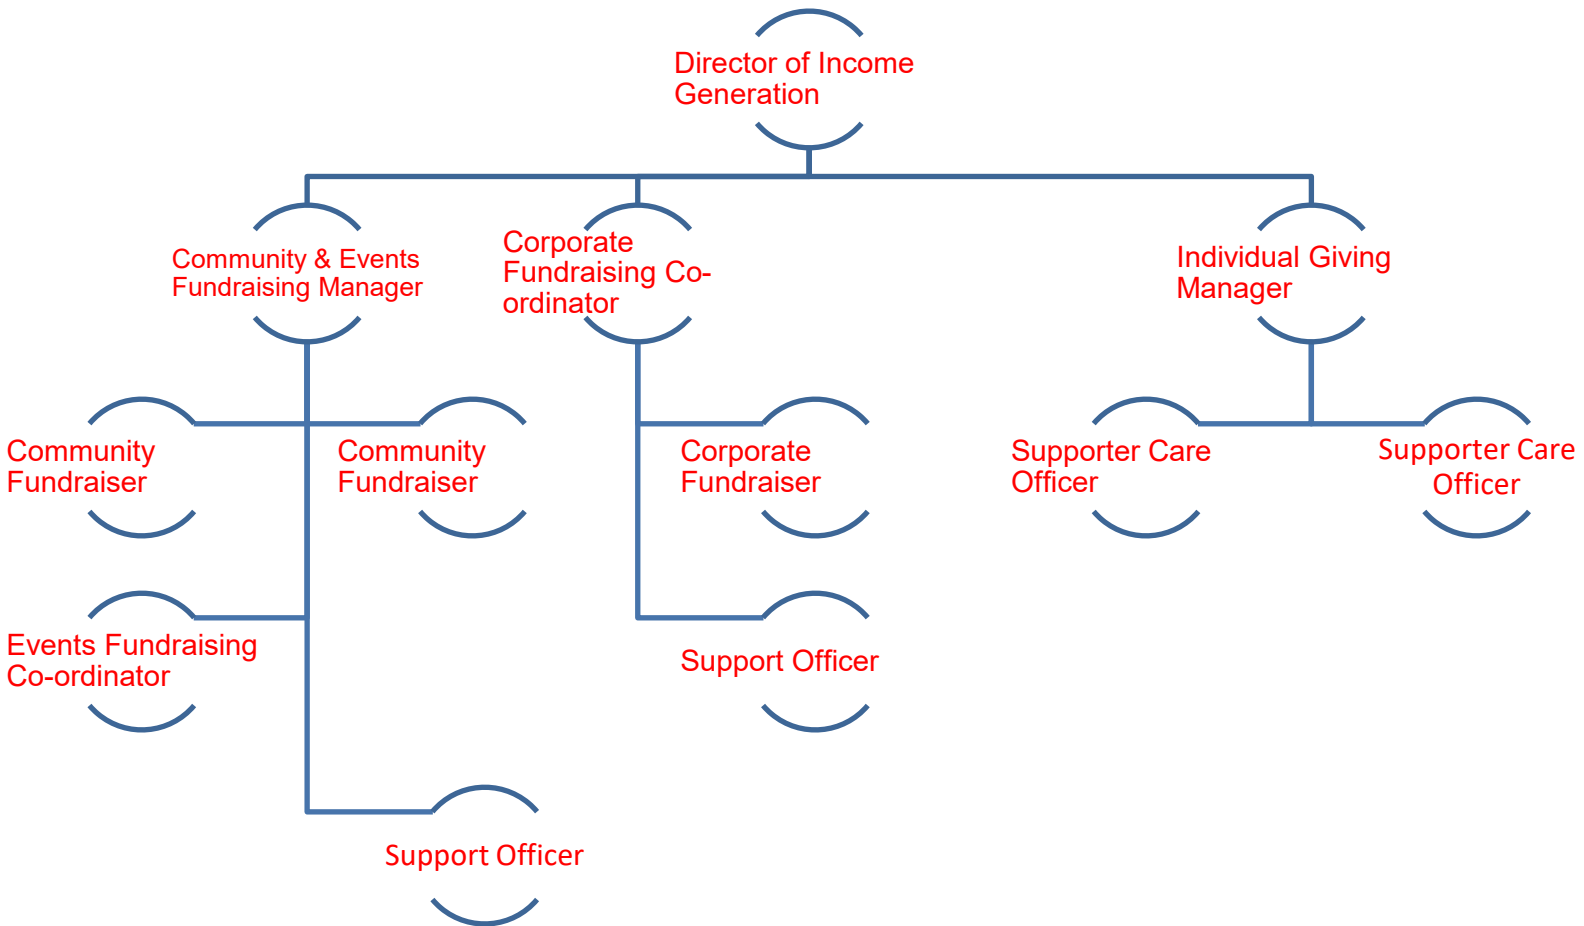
Director of Income Generation

Community & Events Fundraising Manager

Corporate Fundraising Co-ordinator

Individual Giving Manager

Community Fundraiser

Community Fundraiser

Corporate Fundraiser

Supporter Care Officer

Supporter Care Officer

Events Fundraising Co-ordinator

Support Officer

Support Officer